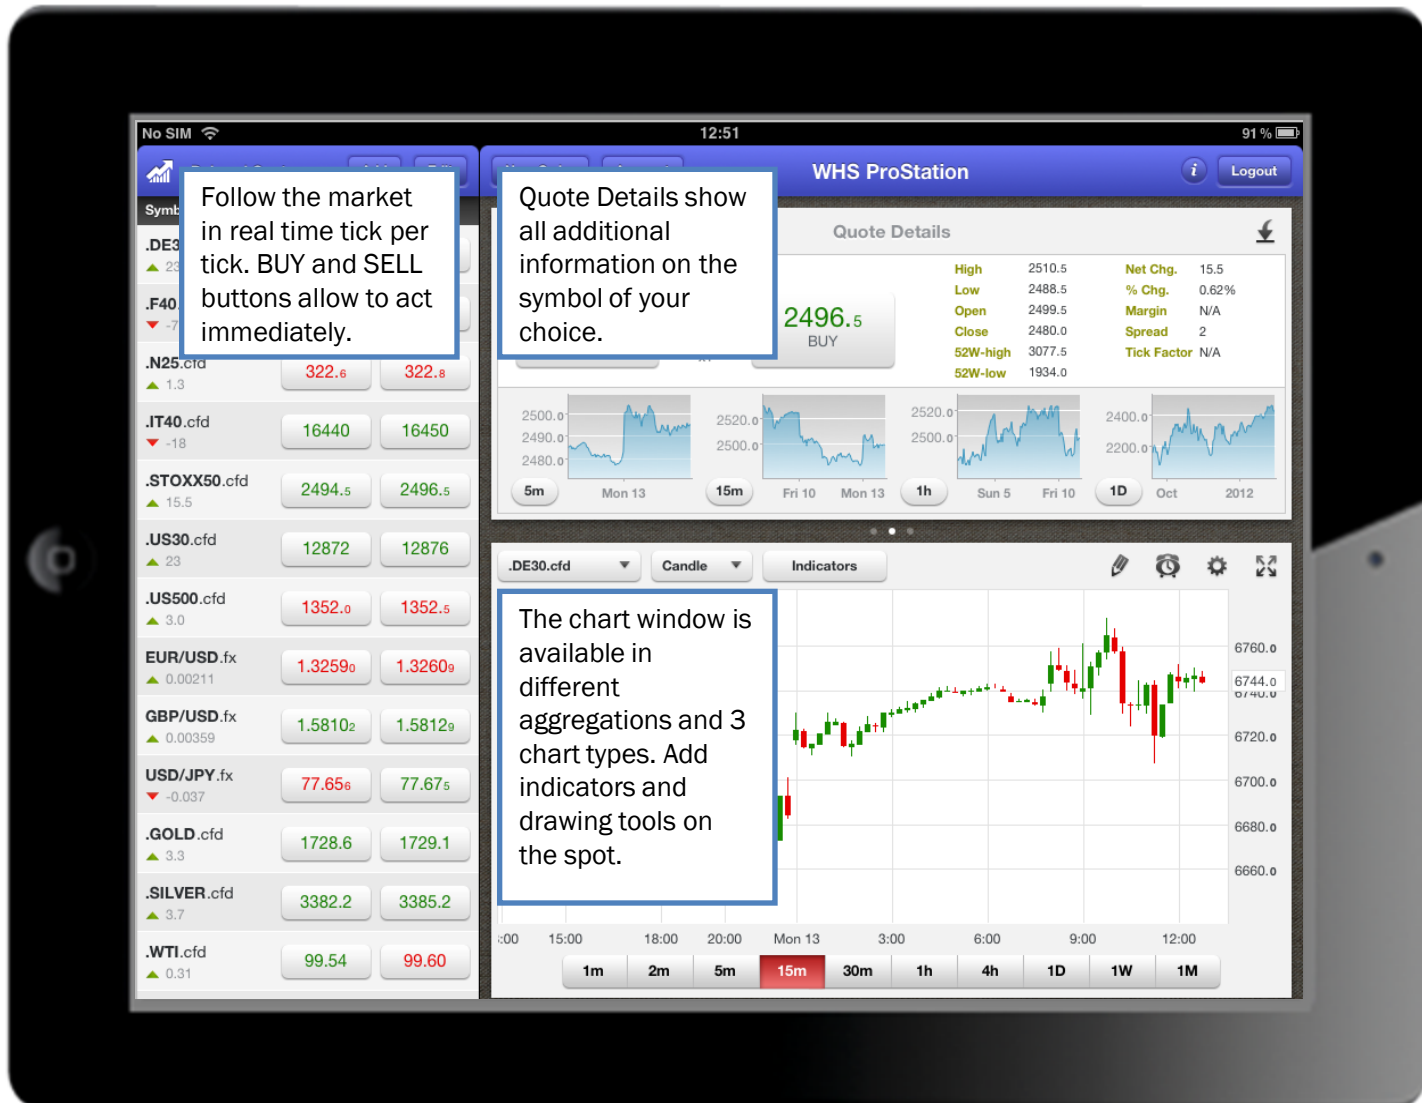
No SIM
12:51
91 %

Follow the market in real time tick per tick. BUY and SELL buttons allow to act immediately.

Symb
.DE3
23
.F40
-7
.N25.cfd
1.3
322.6
322.8
.IT40.cfd
-18
16440
16450
.STOXX50.cfd
15.5
2494.5
2496.5
.US30.cfd
23
12872
12876
.US500.cfd
3.0
1352.0
1352.5
EUR/USD.fx
0.00211
1.32590
1.32609
GBP/USD.fx
0.00359
1.58102
1.58129
USD/JPY.fx
-0.037
77.656
77.675
.GOLD.cfd
3.3
1728.6
1729.1
.SILVER.cfd
3.7
3382.2
3385.2
.WTI.cfd
0.31
99.54
99.60

WHS ProStation
Logout

Quote Details show all additional information on the symbol of your choice.

Quote Details
2496.5
BUY

| High | 2510.5 | Net Chg. | 15.5 |
|---|---|---|---|
| Low | 2488.5 | % Chg. | 0.62% |
| Open | 2499.5 | Margin | N/A |
| Close | 2480.0 | Spread | 2 |
| 52W-high | 3077.5 | Tick Factor | N/A |
| 52W-low | 1934.0 | | |

2500.0
2490.0
2480.0
5m
Mon 13
2520.0
2500.0
15m
Fri 10
Mon 13
2520.0
2500.0
1h
Sun 5
Fri 10
2400.0
2200.0
1D
Oct
2012

.DE30.cfd
Candle
Indicators

The chart window is available in different aggregations and 3 chart types. Add indicators and drawing tools on the spot.

6760.0
6744.0
6740.0
6720.0
6700.0
6680.0
6660.0
:00
15:00
18:00
20:00
Mon 13
3:00
6:00
9:00
12:00
1m
2m
5m
15m
30m
1h
4h
1D
1W
1M